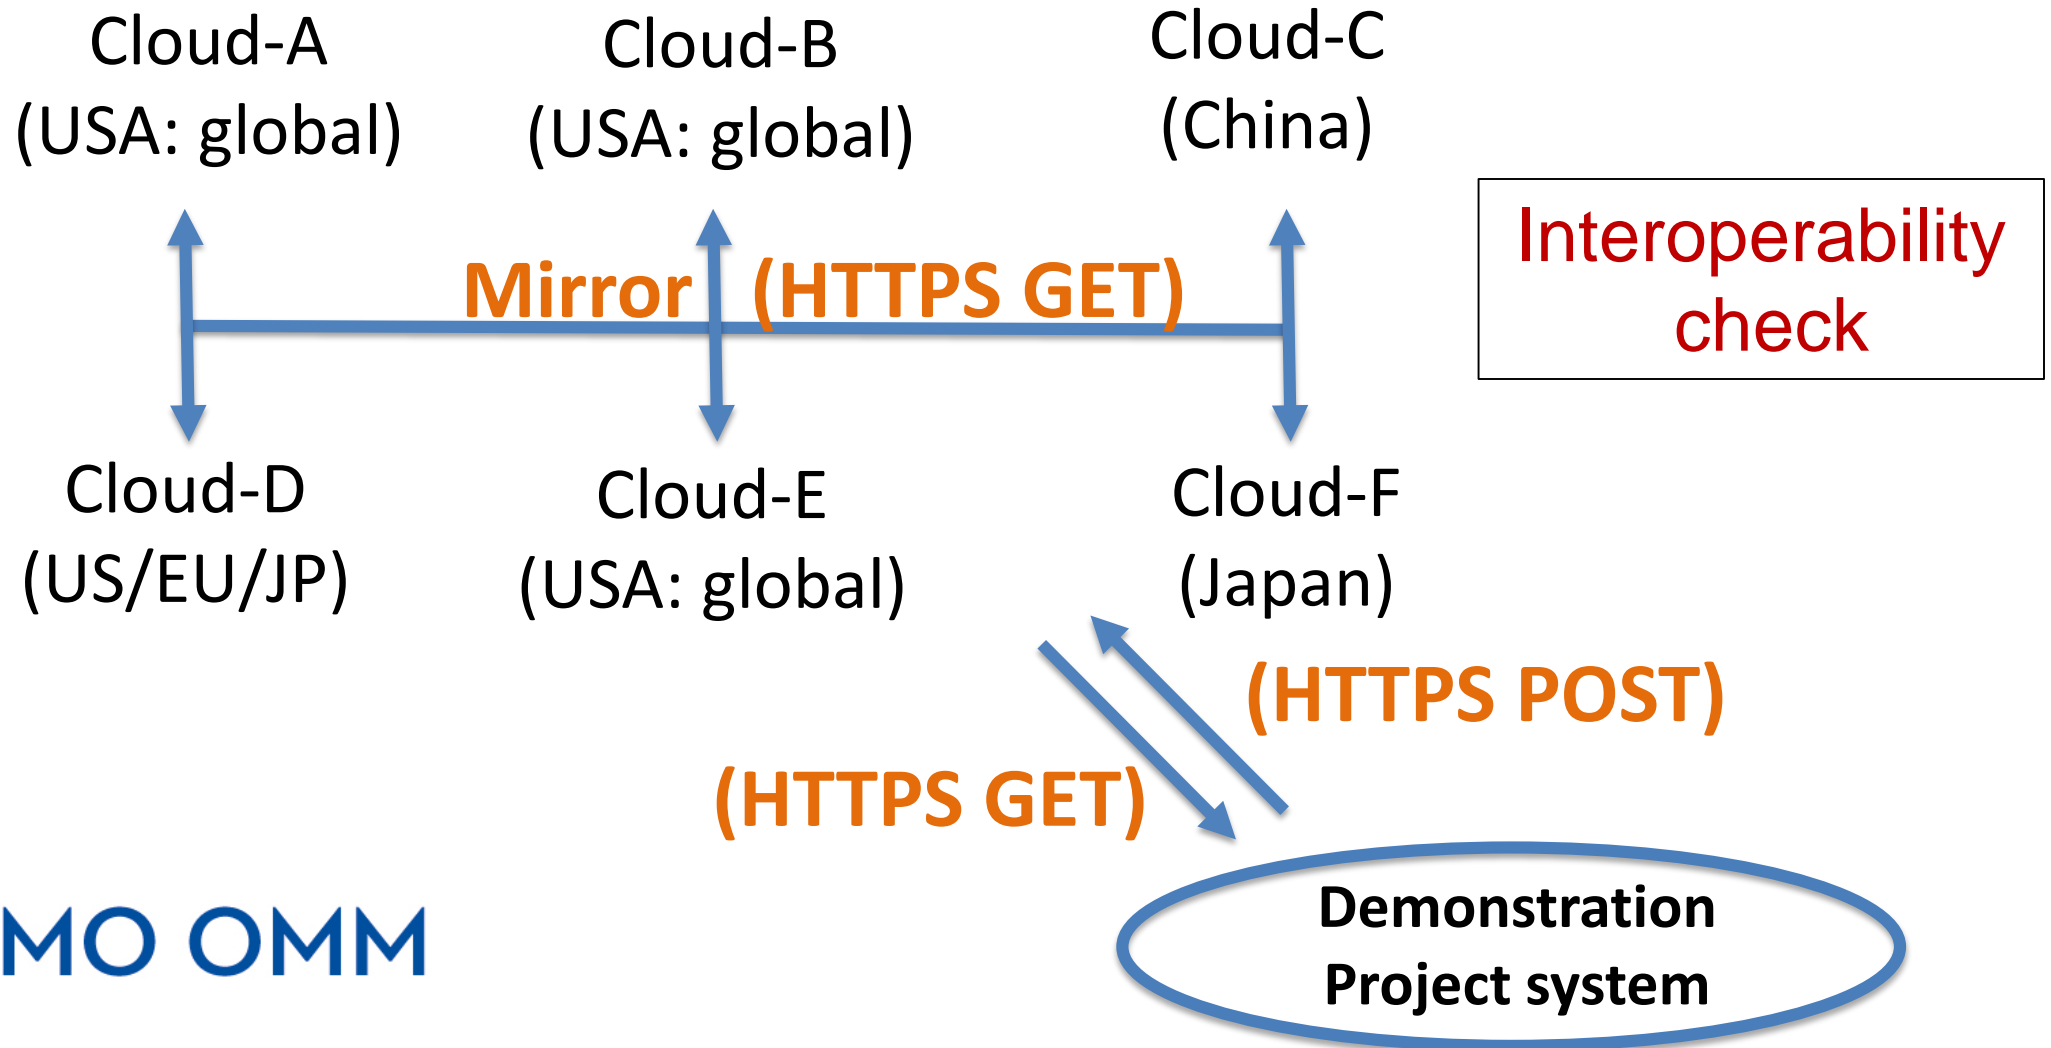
Cloud-A
(USA: global)

Cloud-B
(USA: global)

Cloud-C
(China)

Interoperability check

Mirror (HTTPS GET)

Cloud-D
(US/EU/JP)

Cloud-E
(USA: global)

Cloud-F
(Japan)

(HTTPS POST)

(HTTPS GET)

MO OMM

Demonstration Project system